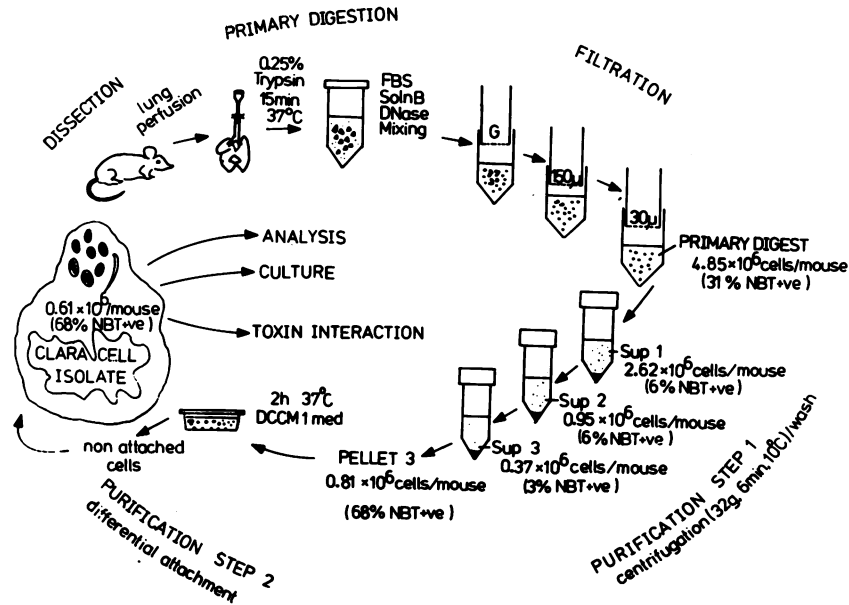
PRIMARY DIGESTION

DISSECTION

lung perfusion

0.25% Trypsin 15min 37°C

FBS SolnB DNase Mixing

FILTRATION

G

150μ

30μ

PRIMARY DIGEST $4.85 \times 10^6$cells/mouse (31% NBT+ve)

ANALYSIS

CULTURE

TOXIN INTERACTION

$0.61 \times 10^6$/mouse (68% NBT+ve)

CLARA CELL ISOLATE

Sup 1 $2.62 \times 10^6$cells/mouse (6% NBT+ve)

Sup 2 $0.95 \times 10^6$cells/mouse (6% NBT+ve)

Sup 3 $0.37 \times 10^6$cells/mouse (3% NBT+ve)

2h 37°C DCCM 1 med

non attached cells

PELLET 3 $0.81 \times 10^6$cells/mouse (68% NBT+ve)

PURIFICATION STEP 2 differential attachment

PURIFICATION STEP 1 centrifugation (32g, 6min, 10°C)/wash